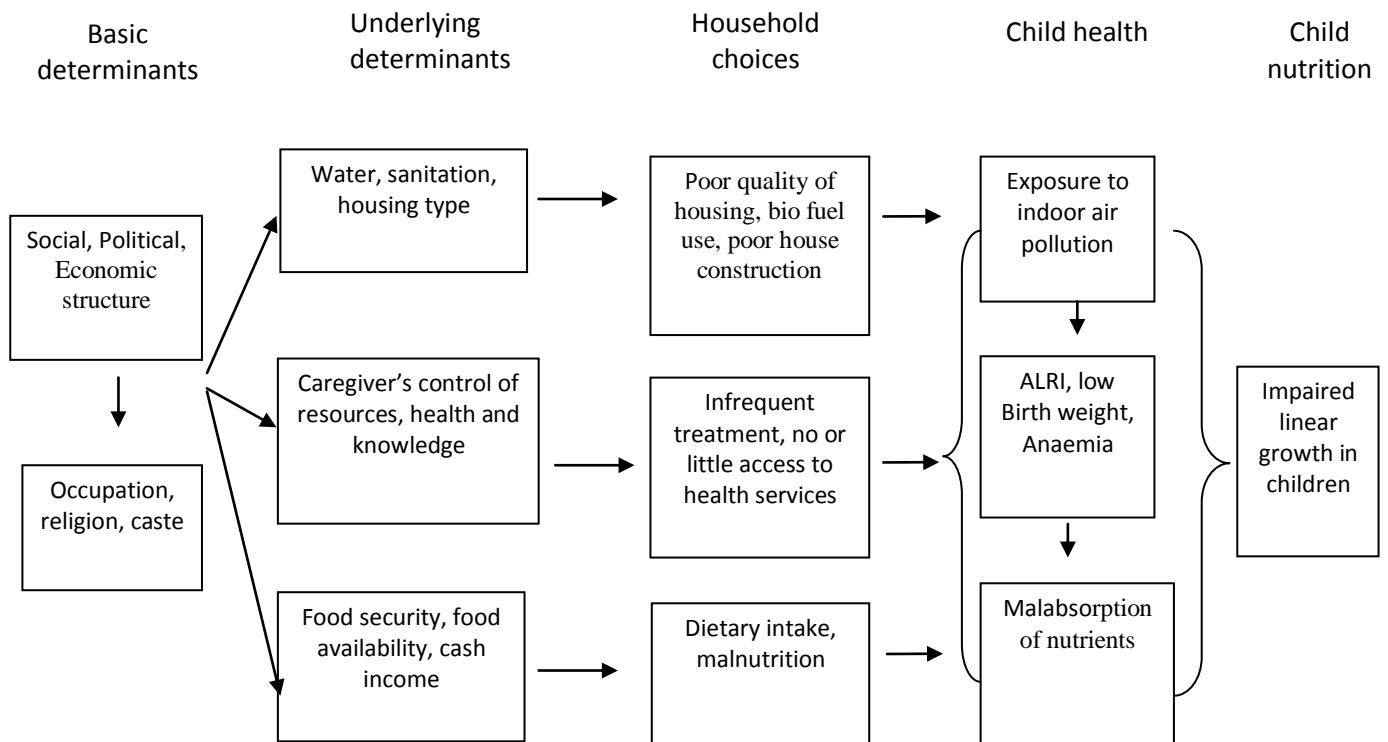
Basic determinants

Underlying determinants

Household choices

Child health

Child nutrition

Social, Political, Economic structure

Occupation, religion, caste

Water, sanitation, housing type

Caregiver's control of resources, health and knowledge

Food security, food availability, cash income

Poor quality of housing, bio fuel use, poor house construction

Infrequent treatment, no or little access to health services

Dietary intake, malnutrition

Exposure to indoor air pollution

ALRI, low Birth weight, Anaemia

Malabsorption of nutrients

Impaired linear growth in children